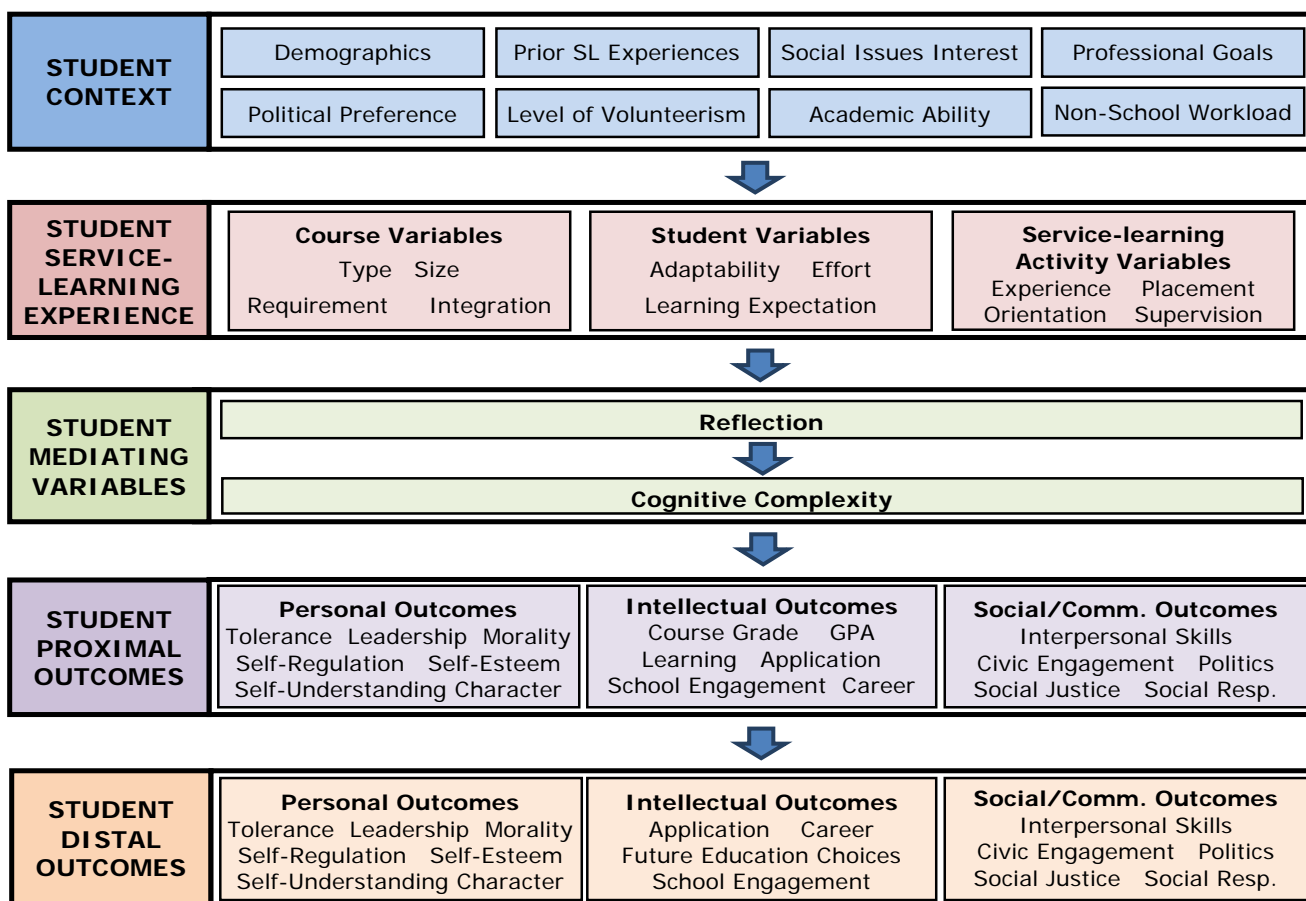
STUDENT CONTEXT

Demographics
Prior SL Experiences
Social Issues Interest
Professional Goals
Political Preference
Level of Volunteerism
Academic Ability
Non-School Workload

STUDENT SERVICE-LEARNING EXPERIENCE

Course Variables
Type Size
Requirement Integration

Student Variables
Adaptability Effort
Learning Expectation

Service-learning Activity Variables
Experience Placement
Orientation Supervision

STUDENT MEDIATING VARIABLES

Reflection

Cognitive Complexity

STUDENT PROXIMAL OUTCOMES

Personal Outcomes
Tolerance Leadership Morality
Self-Regulation Self-Esteem
Self-Understanding Character

Intellectual Outcomes
Course Grade GPA
Learning Application
School Engagement Career

Social/Comm. Outcomes
Interpersonal Skills
Civic Engagement Politics
Social Justice Social Resp.

STUDENT DISTAL OUTCOMES

Personal Outcomes
Tolerance Leadership Morality
Self-Regulation Self-Esteem
Self-Understanding Character

Intellectual Outcomes
Application Career
Future Education Choices
School Engagement

Social/Comm. Outcomes
Interpersonal Skills
Civic Engagement Politics
Social Justice Social Resp.